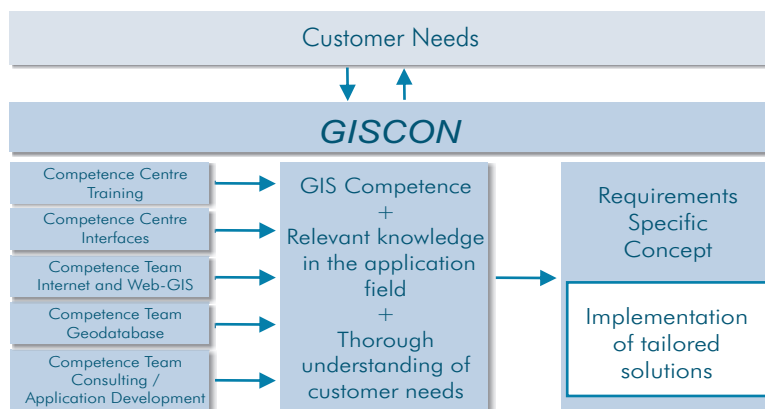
Customer Needs

GISCON

Competence Centre Training

Competence Centre Interfaces

Competence Team Internet and Web-GIS

Competence Team Geodatabase

Competence Team Consulting / Application Development

GIS Competence
+
Relevant knowledge in the application field
+
Thorough understanding of customer needs

Requirements Specific Concept

Implementation of tailored solutions